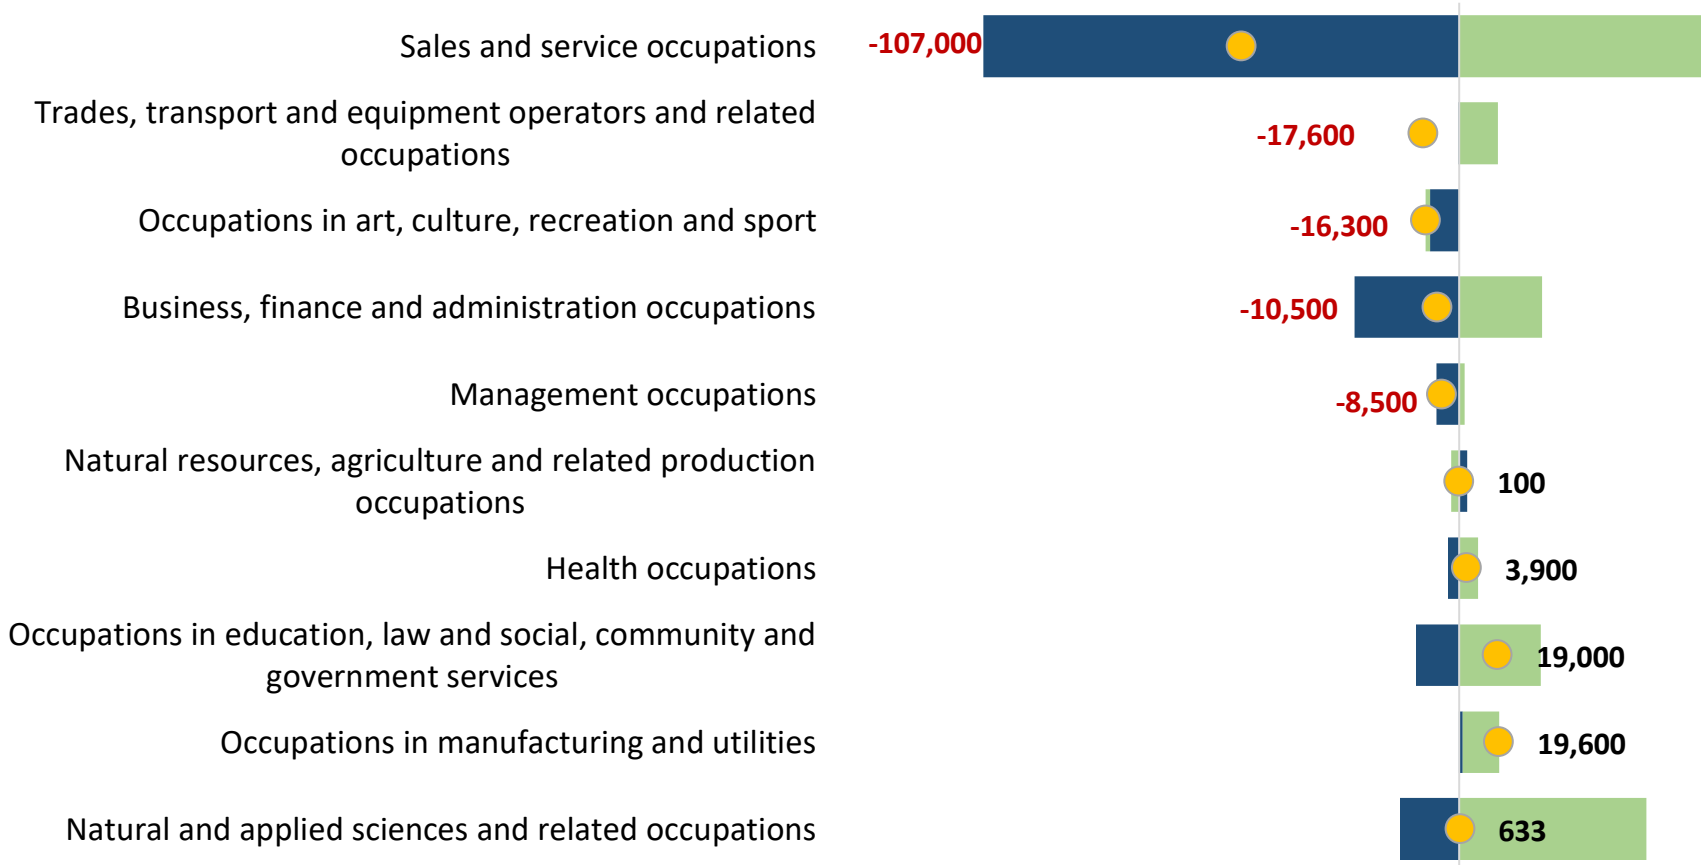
Sales and service occupations
-107,000
Trades, transport and equipment operators and related occupations
-17,600
Occupations in art, culture, recreation and sport
-16,300
Business, finance and administration occupations
-10,500
Management occupations
-8,500
Natural resources, agriculture and related production occupations
100
Health occupations
3,900
Occupations in education, law and social, community and government services
19,000
Occupations in manufacturing and utilities
19,600
Natural and applied sciences and related occupations
633